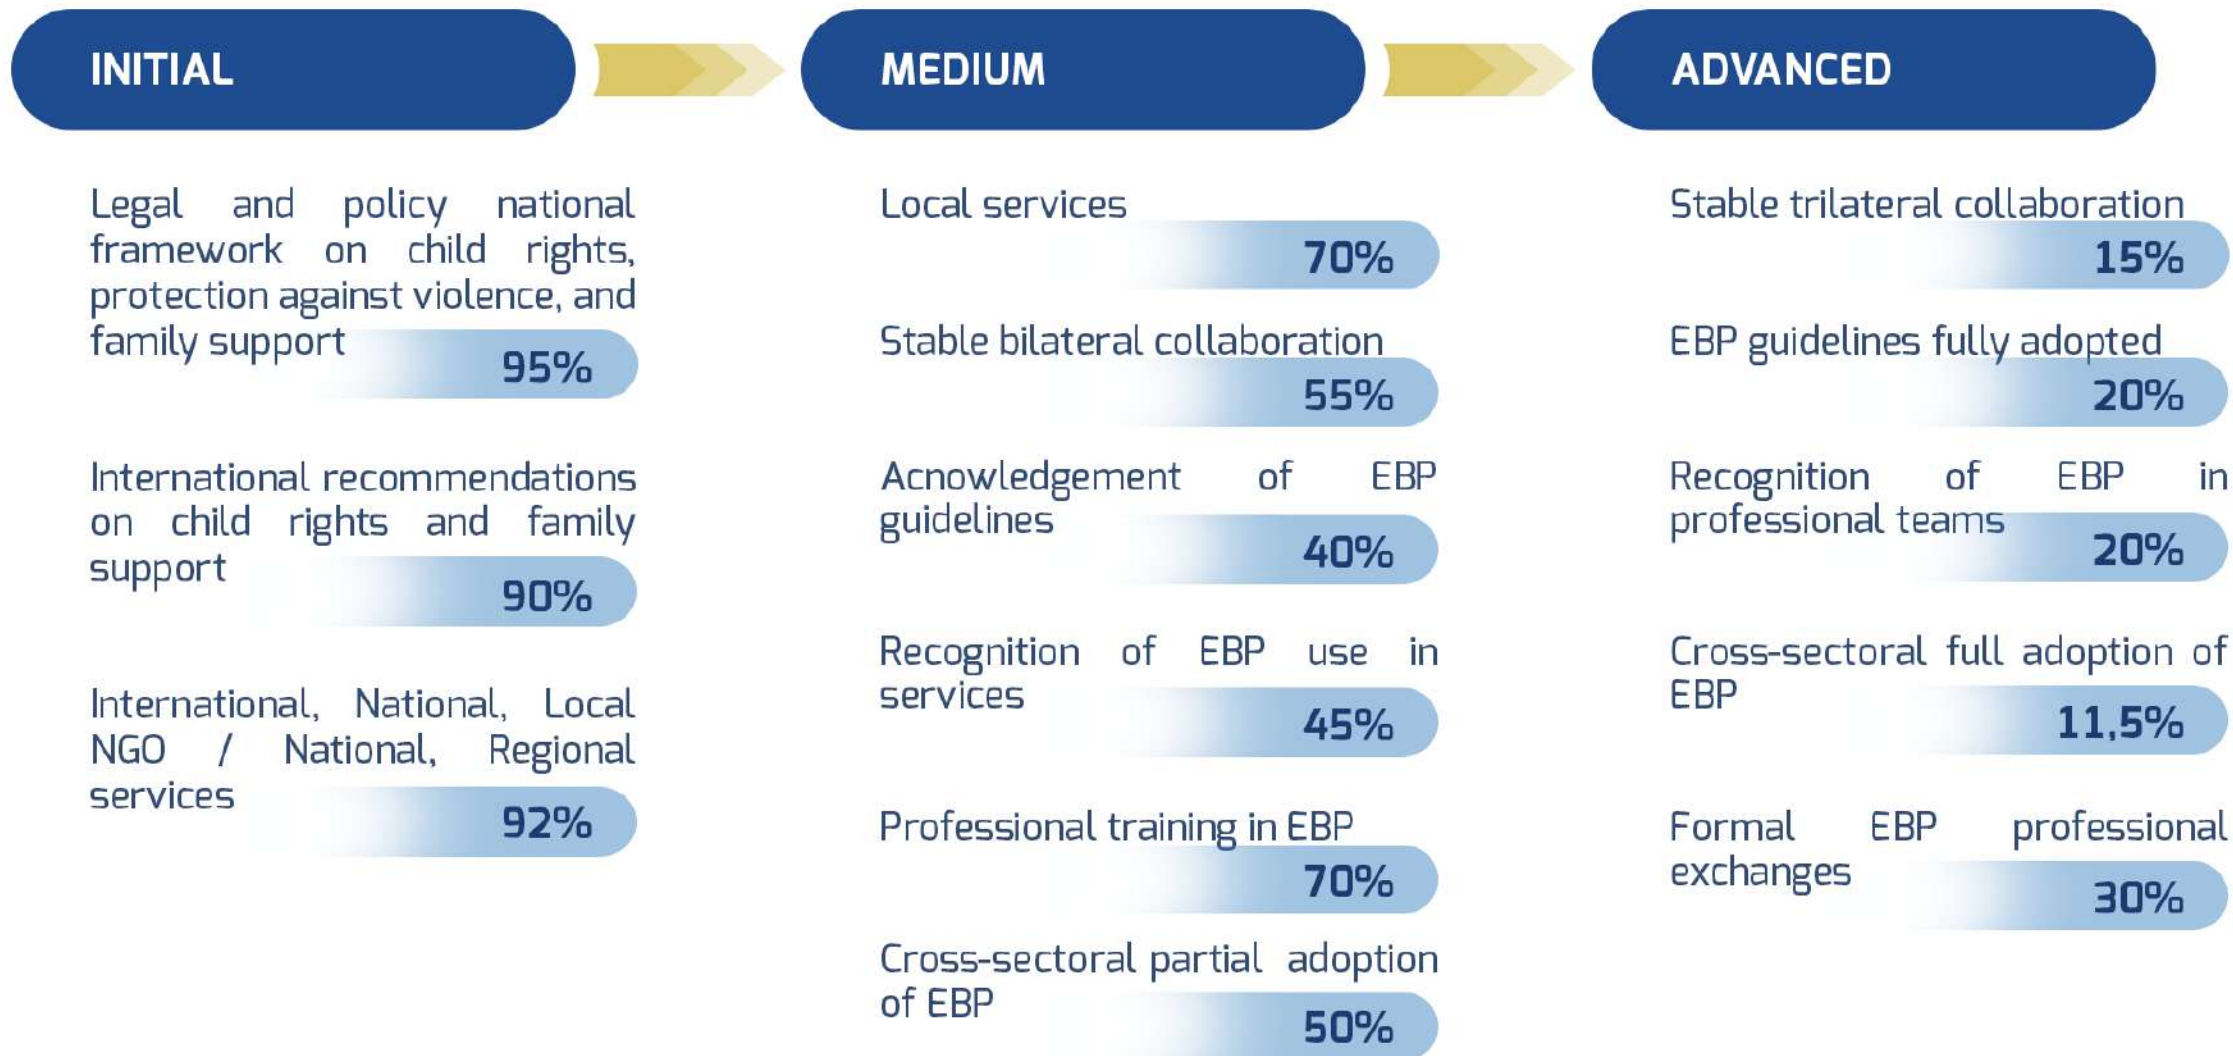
INITIAL

Legal and policy national framework on child rights, protection against violence, and family support
95%

International recommendations on child rights and family support
90%

International, National, Local NGO / National, Regional services
92%

MEDIUM

Local services
70%

Stable bilateral collaboration
55%

Acnowledgement of EBP guidelines
40%

Recognition of EBP use in services
45%

Professional training in EBP
70%

Cross-sectoral partial adoption of EBP
50%

ADVANCED

Stable trilateral collaboration
15%

EBP guidelines fully adopted
20%

Recognition of EBP in professional teams
20%

Cross-sectoral full adoption of EBP
11,5%

Formal EBP professional exchanges
30%